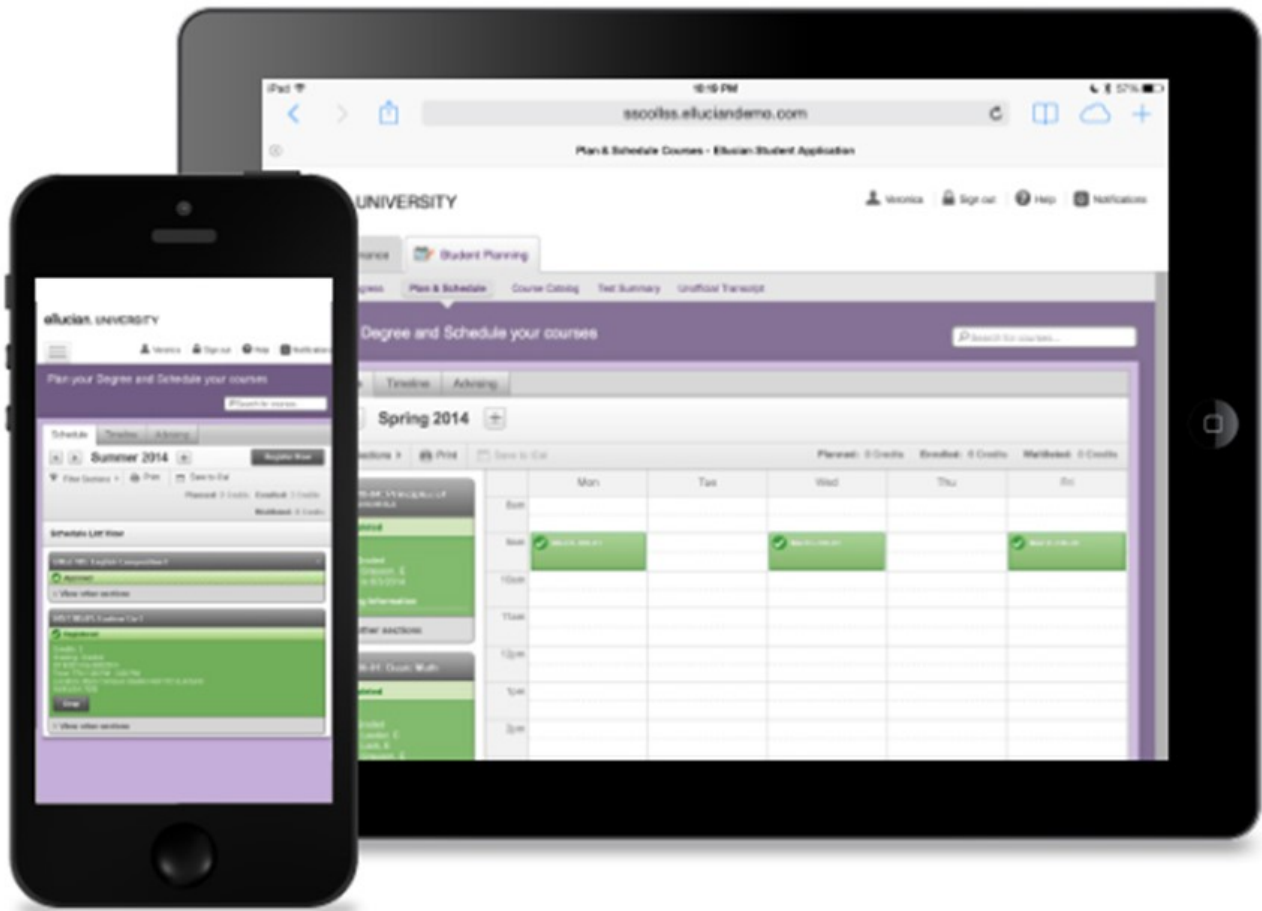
iPad
10:19 PM
57%
sscolss.elluciandemo.com
Plan & Schedule Courses - Ellucian Student Application
UNIVERSITY
Veronica | Sign out | Help | Notifications
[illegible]nance
Student Planning
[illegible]gress
Plan & Schedule
Course Catalog
Test Summary
Unofficial Transcript
Degree and Schedule your courses
Search for courses...
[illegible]
Timeline
Advising
Spring 2014
+
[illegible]ections
Print
Save to Cal
Planned: 0 Credits
Enrolled: 0 Credits
Waitlisted: 0 Credits
Mon
Tue
Wed
Thu
Fri
8am
9am
10am
11am
12pm
1pm
2pm
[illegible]
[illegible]ther sections
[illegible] Math

ellucian. UNIVERSITY
Veronica | Sign out | Help | Notifications
Plan your Degree and Schedule your courses
Search for courses
Schedule
Timeline
Advising
<
>
Summer 2014
+
Register Now
Filter Sections
Print
Save to Cal
Planned: 0 Credits
Enrolled: 0 Credits
Waitlisted: 0 Credits
Schedule List View
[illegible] English Composition I
Approved
View other sections
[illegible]
Registered
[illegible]
Drop
View other sections